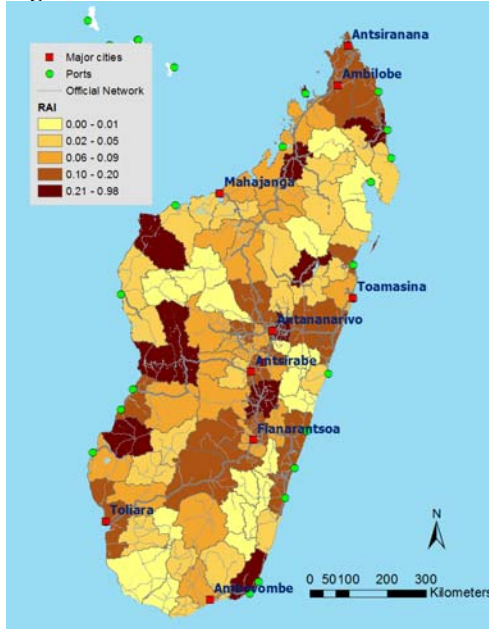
Major cities
Ports
Official Network
RAI
0.00 - 0.01
0.02 - 0.05
0.06 - 0.09
0.10 - 0.20
0.21 - 0.98

Antsiranana
Ambilobe
Mahajanga
Toamasina
Antananarivo
Antsirabe
Fianarantsoa
Toliara
Ambovombe

N
0 50 100 200 300
Kilometers